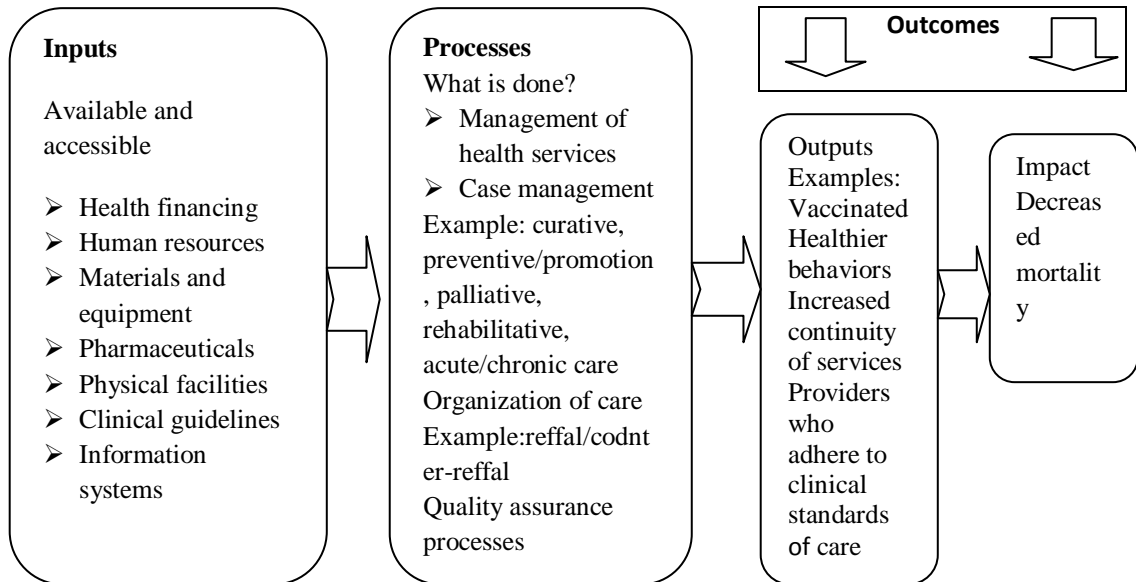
**Inputs**

Available and accessible

- Health financing
- Human resources
- Materials and equipment
- Pharmaceuticals
- Physical facilities
- Clinical guidelines
- Information systems

**Processes**

What is done?

- Management of health services
- Case management

Example: curative, preventive/promotion, palliative, rehabilitative, acute/chronic care

Organization of care

Example:reffal/codnter-reffal

Quality assurance processes

**Outcomes**

Outputs
Examples:
Vaccinated
Healthier behaviors
Increased continuity of services
Providers who adhere to clinical standards of care

Impact
Decreased mortality